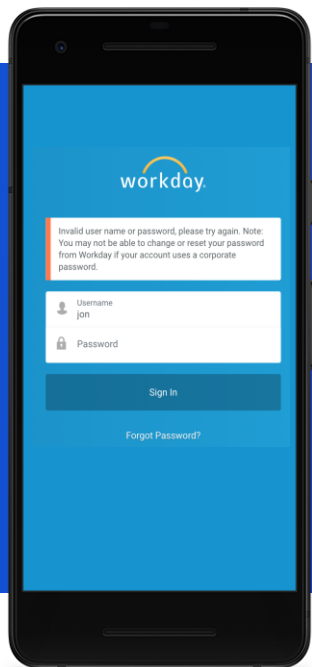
workday.

Invalid user name or password, please try again. Note: You may not be able to change or reset your password from Workday if your account uses a corporate password.

Username
jon

Password

Sign In

Forgot Password?